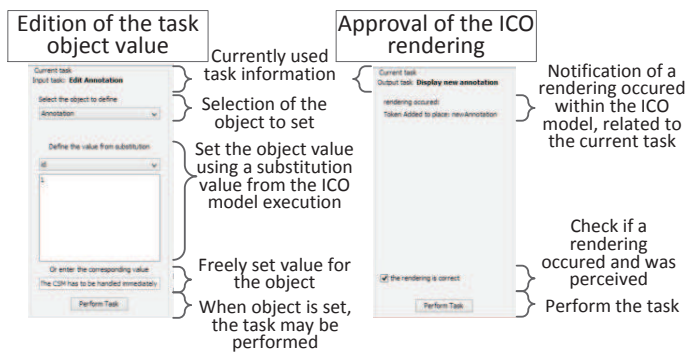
Edition of the task object value

Current task
Input task: Edit Annotation

Currently used task information

Select the object to define

Annotation

Selection of the object to set

Define the value from substitution

id

1.

Set the object value using a substitution value from the ICO model execution

Or enter the corresponding value

The CSM has to be handled immediately

Freely set value for the object

Perform Task

When object is set, the task may be performed

Approval of the ICO rendering

Current task
Output task: Display new annotation

rendering occured:
Token Added to place: newAnnotation

Notification of a rendering occured within the ICO model, related to the current task

the rendering is correct

Check if a rendering occured and was perceived

Perform Task

Perform the task